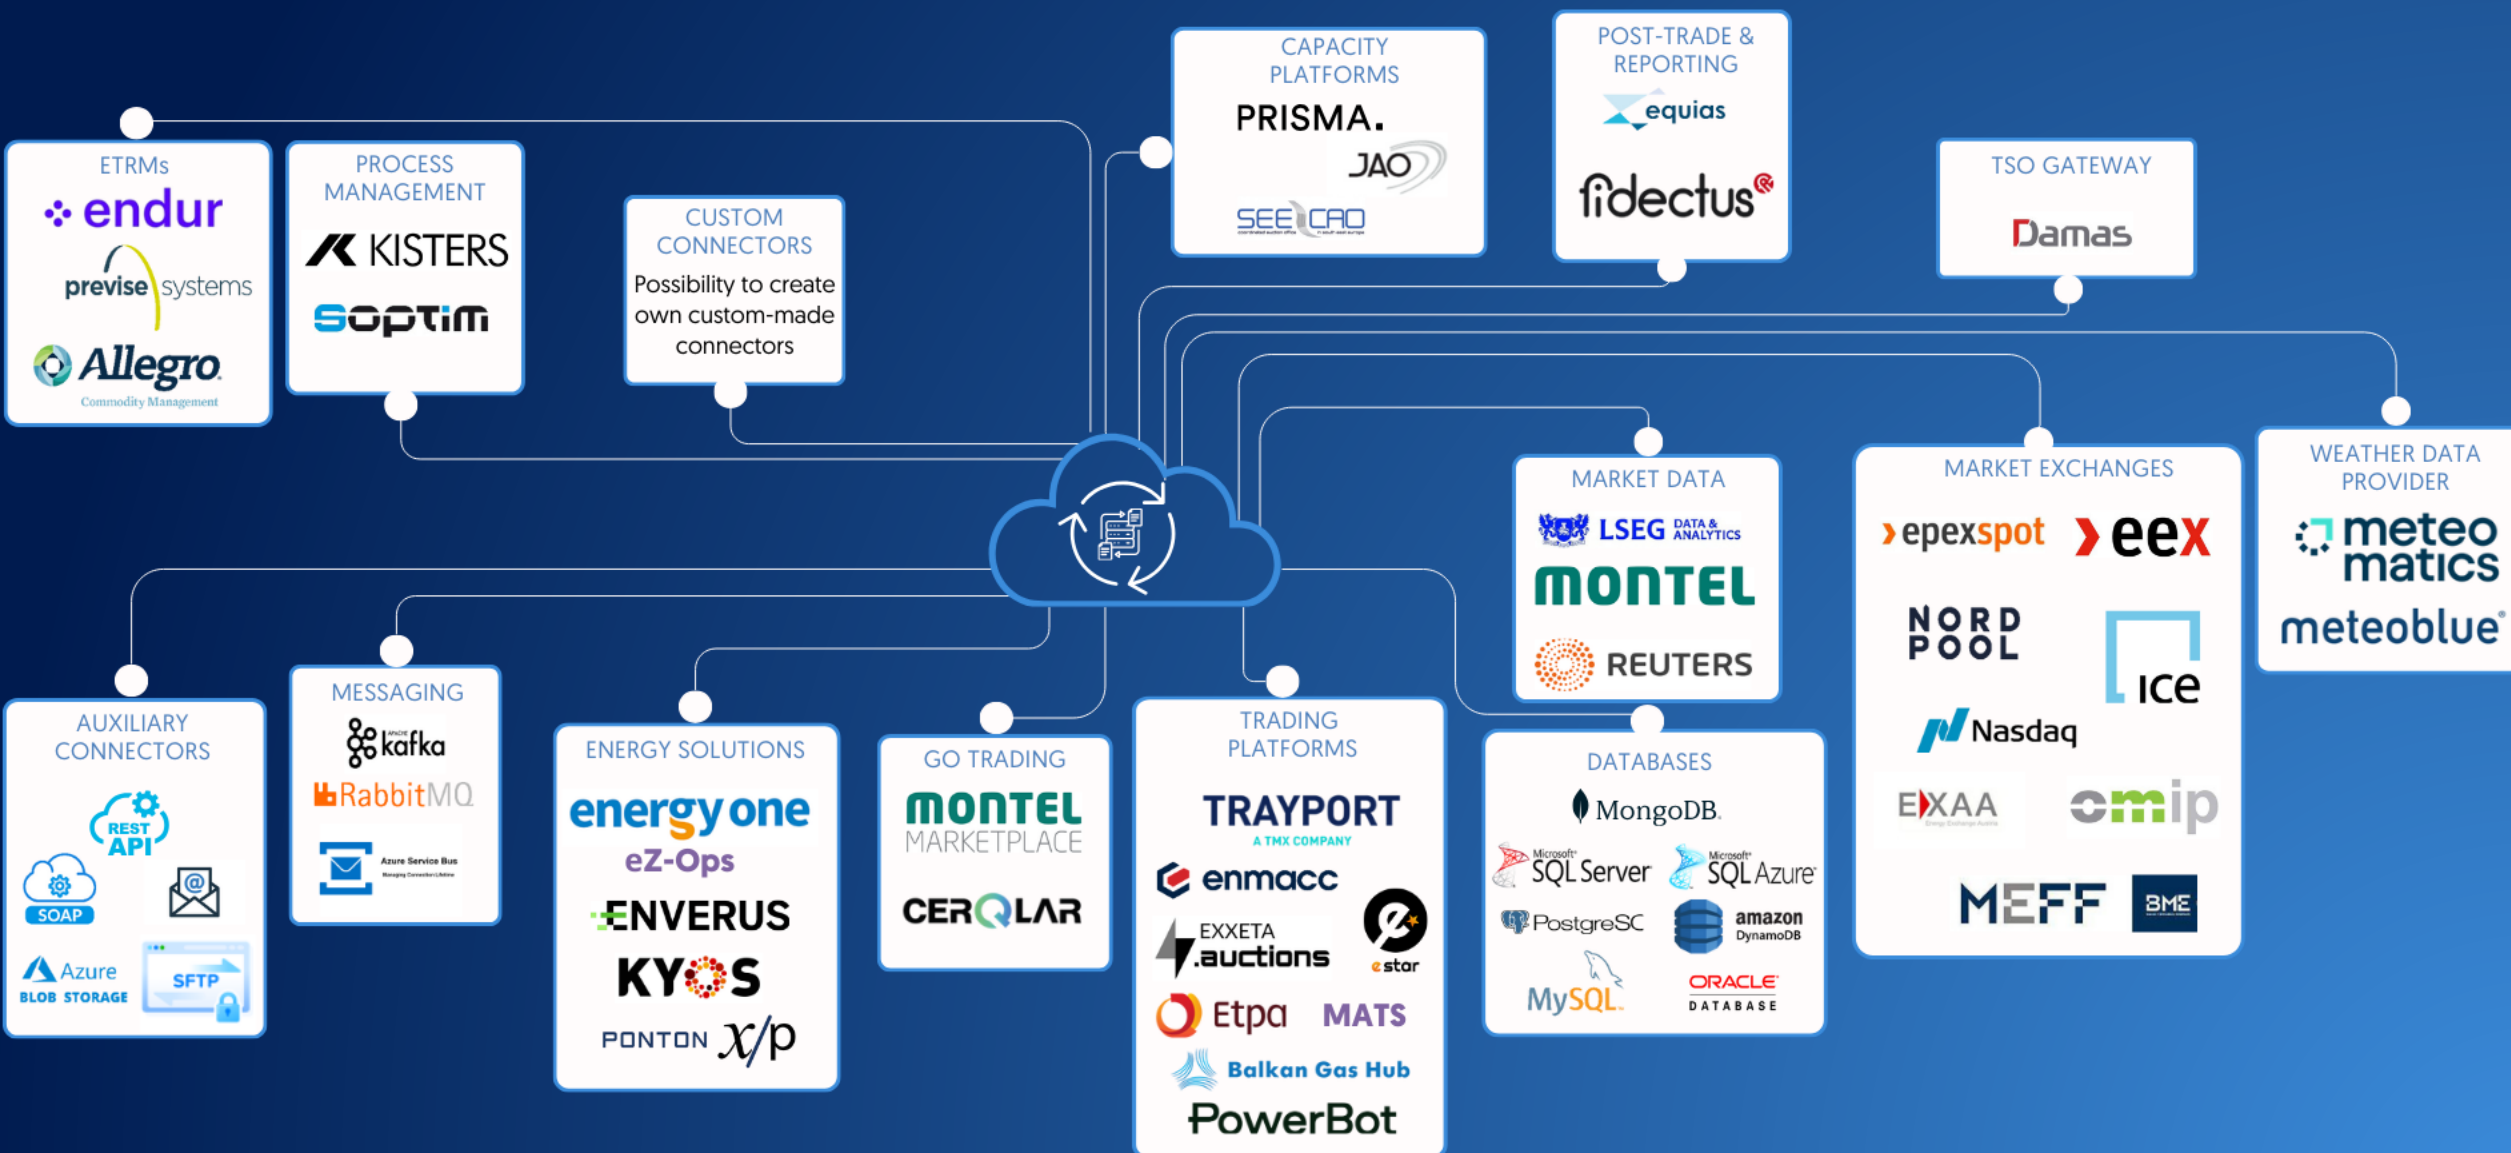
ETRMs
endur
previse systems
Allegro
Commodity Management

PROCESS MANAGEMENT
KISTERS
soptim

CUSTOM CONNECTORS
Possibility to create own custom-made connectors

CAPACITY PLATFORMS
PRISMA.
JAO
SEE CAO

POST-TRADE & REPORTING
equias
fidectus

TSO GATEWAY
Damas

MARKET DATA
LSEG DATA & ANALYTICS
MONTEL
REUTERS

MARKET EXCHANGES
epexspot
eex
NORD POOL
ice
Nasdaq
EXAA
omip
MEFF
BME

WEATHER DATA PROVIDER
meteo matics
meteoblue

AUXILIARY CONNECTORS
REST API
SOAP
Azure BLOB STORAGE
SFTP

MESSAGING
kafka
RabbitMQ
Azure Service Bus

ENERGY SOLUTIONS
energy one
eZ-Ops
ENVERUS
KYOS
PONTON X/P

GO TRADING
MONTEL MARKETPLACE
CERQLAR

TRADING PLATFORMS
TRAYPORT
A TMX COMPANY
enmacc
EXXETA .auctions
estar
Etpa
MATS
Balkan Gas Hub
PowerBot

DATABASES
MongoDB
Microsoft SQL Server
Microsoft SQL Azure
PostgreSQL
amazon DynamoDB
MySQL
ORACLE DATABASE